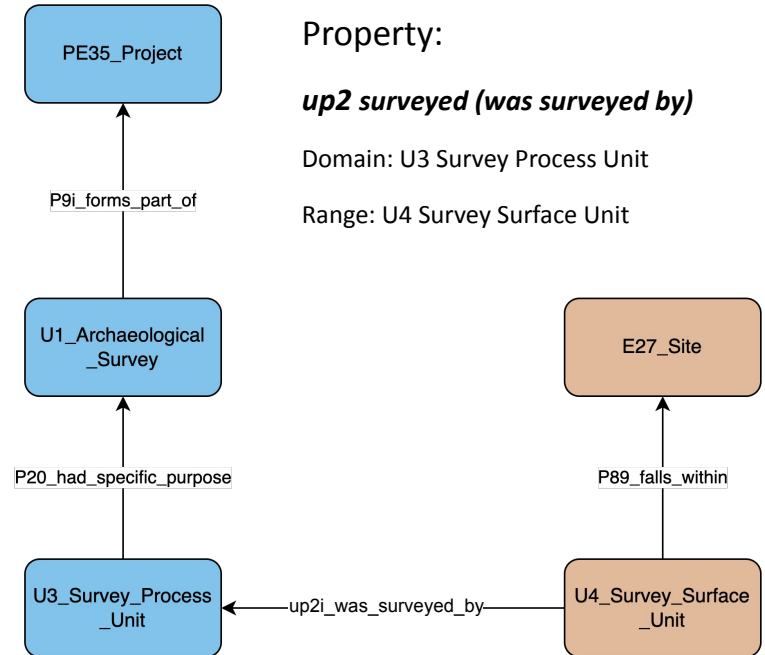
PE35_Project

Property:

*up2 surveyed (was surveyed by)*

Domain: U3 Survey Process Unit

Range: U4 Survey Surface Unit

P9i_forms_part_of

U1_Archaeological_Survey

E27_Site

P20_had_specific_purpose

P89_falls_within

U3_Survey_Process_Unit

up2i_was_surveyed_by

U4_Survey_Surface_Unit